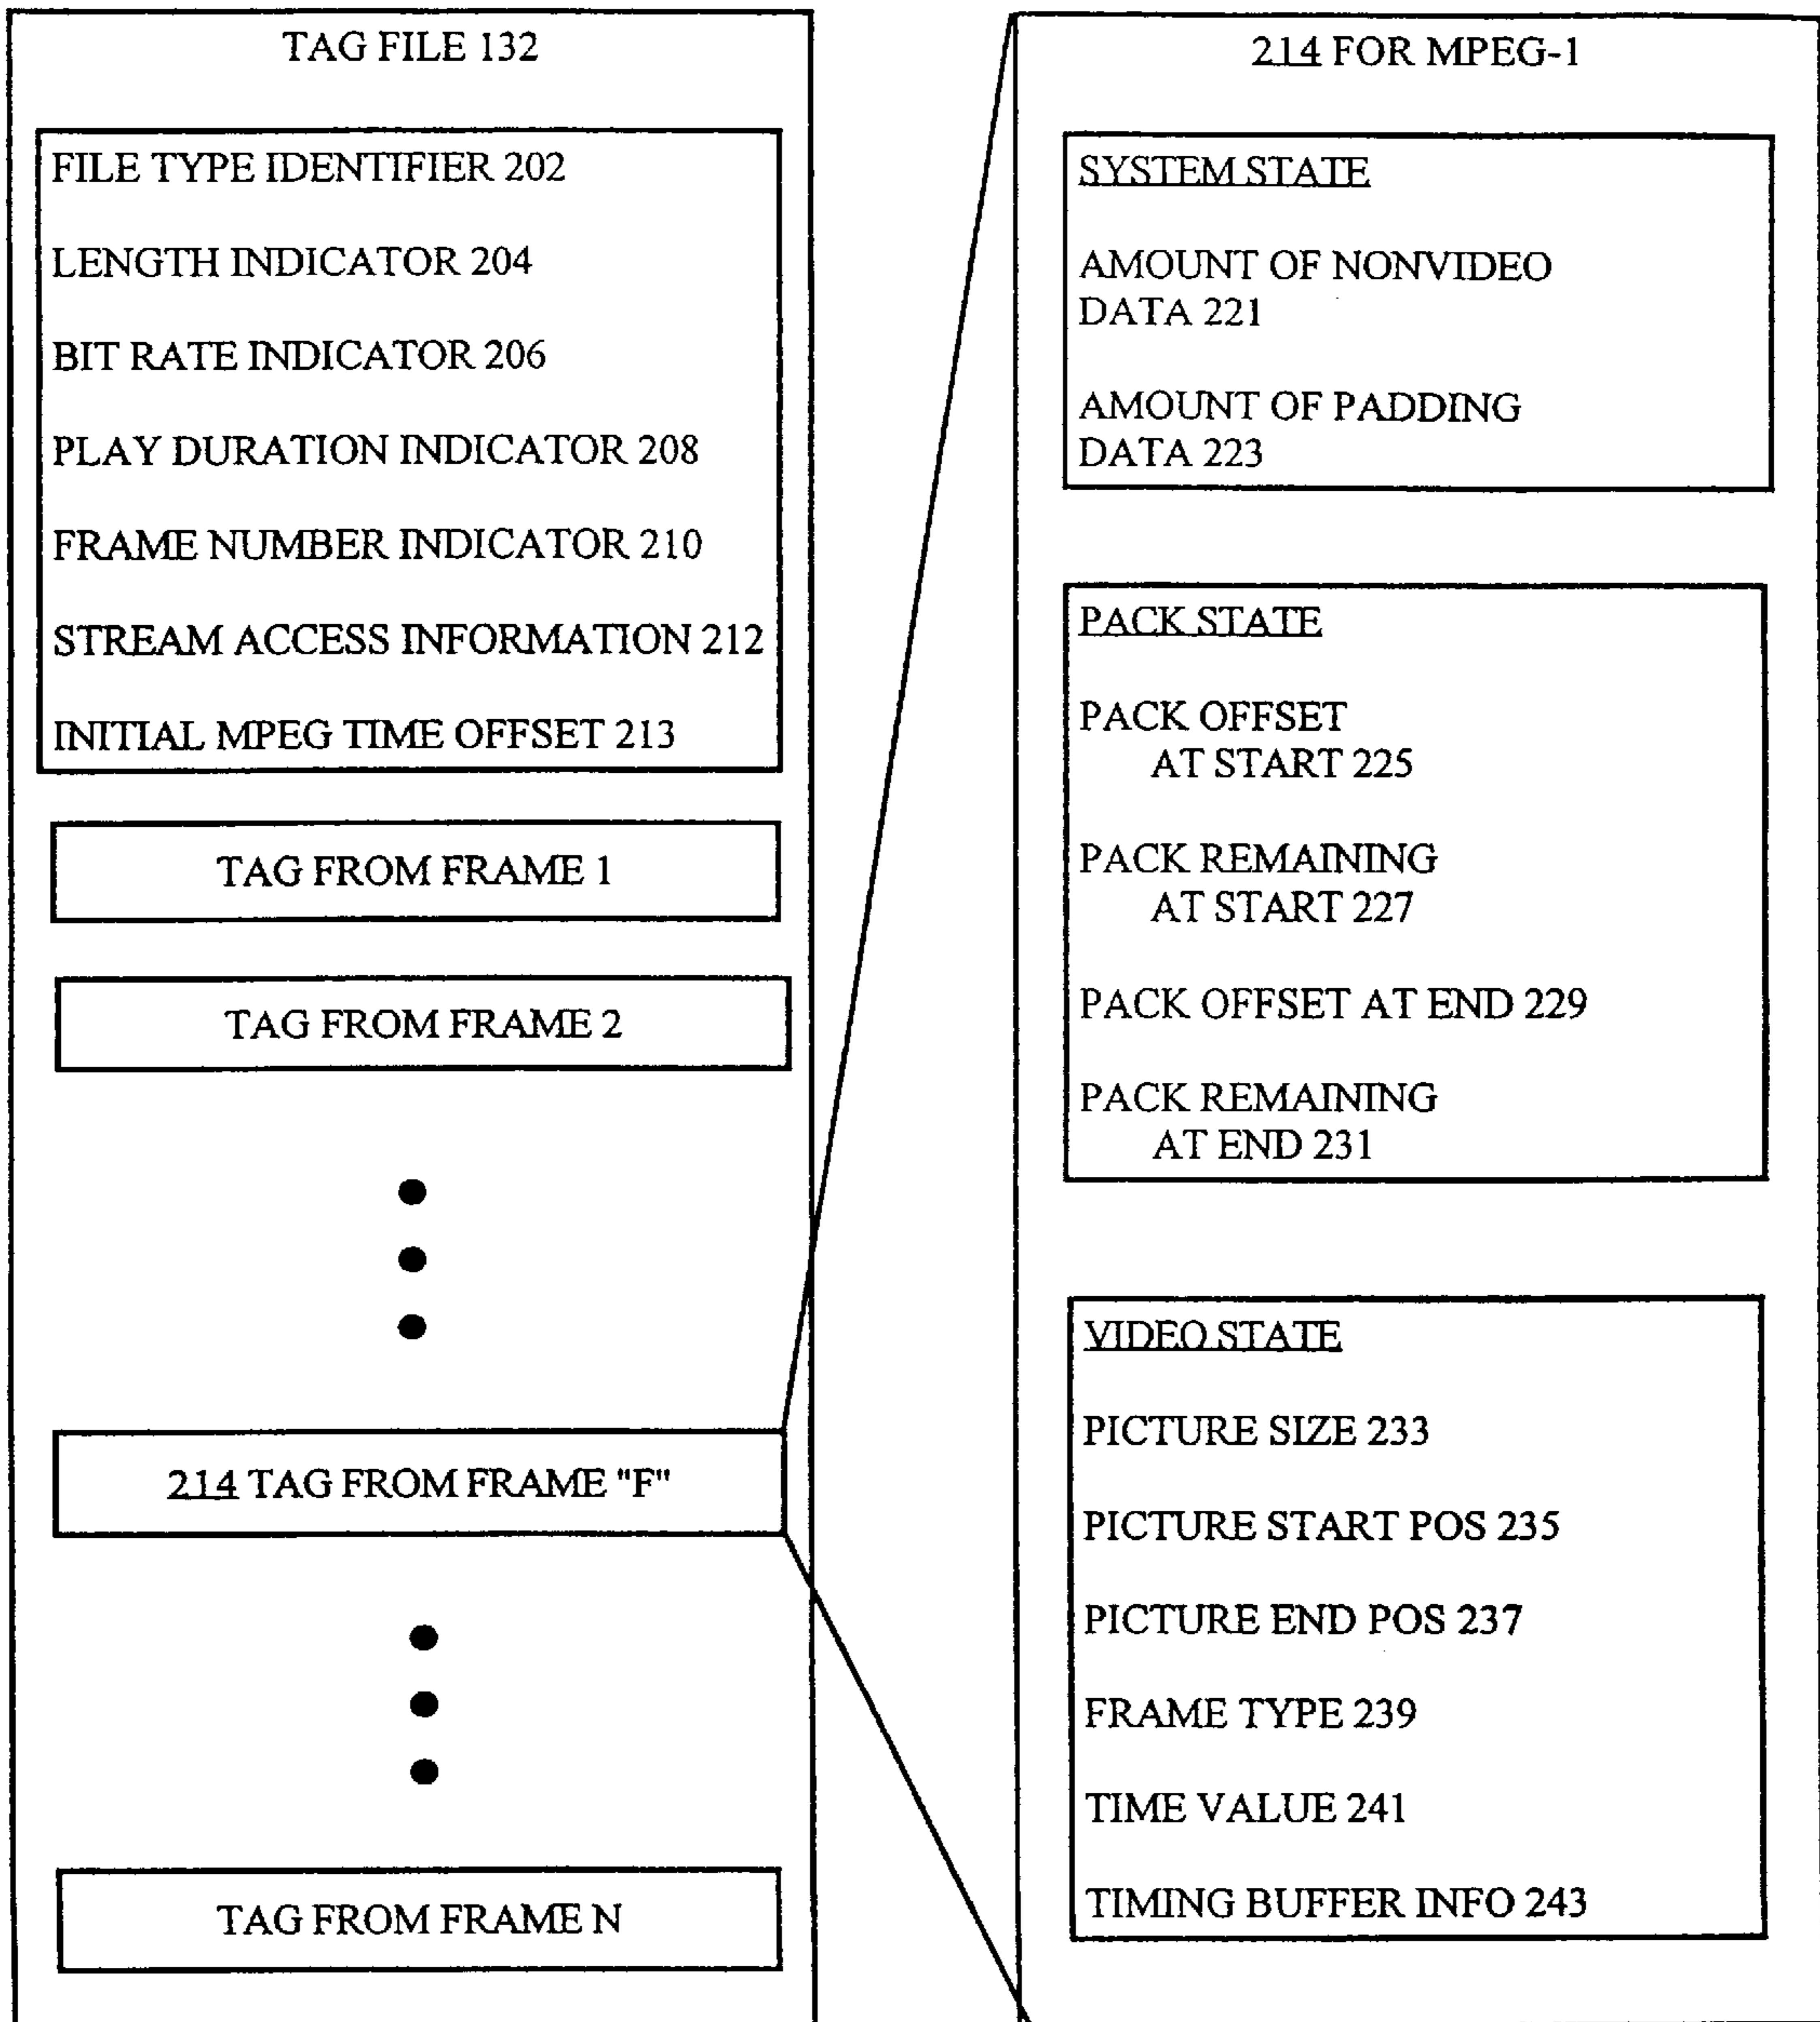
TAG FILE 132

FILE TYPE IDENTIFIER 202

LENGTH INDICATOR 204

BIT RATE INDICATOR 206

PLAY DURATION INDICATOR 208

FRAME NUMBER INDICATOR 210

STREAM ACCESS INFORMATION 212

INITIAL MPEG TIME OFFSET 213

TAG FROM FRAME 1

TAG FROM FRAME 2

214 TAG FROM FRAME "F"

TAG FROM FRAME N

214 FOR MPEG-1

SYSTEM STATE

AMOUNT OF NONVIDEO DATA 221

AMOUNT OF PADDING DATA 223

PACK STATE

PACK OFFSET AT START 225

PACK REMAINING AT START 227

PACK OFFSET AT END 229

PACK REMAINING AT END 231

VIDEO STATE

PICTURE SIZE 233

PICTURE START POS 235

PICTURE END POS 237

FRAME TYPE 239

TIME VALUE 241

TIMING BUFFER INFO 243